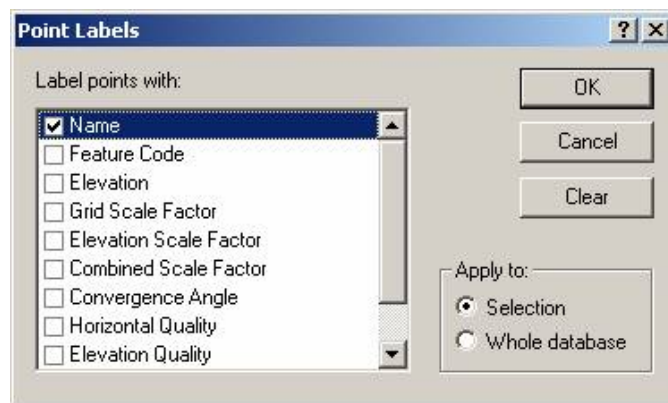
Point Labels

? ×

Label points with:

Name
Feature Code
Elevation
Grid Scale Factor
Elevation Scale Factor
Combined Scale Factor
Convergence Angle
Horizontal Quality
Elevation Quality

OK

Cancel

Clear

Apply to:

Selection

Whole database